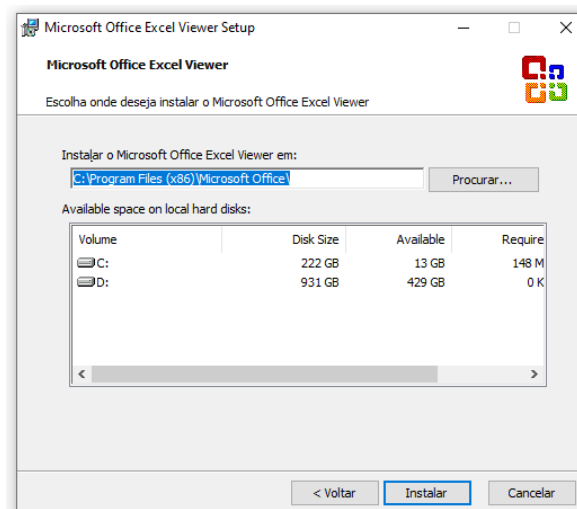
Microsoft Office Excel Viewer Setup

Microsoft Office Excel Viewer

Escolha onde deseja instalar o Microsoft Office Excel Viewer

Instalar o Microsoft Office Excel Viewer em:

C:\Program Files (x86)\Microsoft Office\

Procurar...

Available space on local hard disks:

| Volume | Disk Size | Available | Require |
|---|---|---|---|
| C: | 222 GB | 13 GB | 148 M |
| D: | 931 GB | 429 GB | 0 K |

< Voltar

Instalar

Cancelar